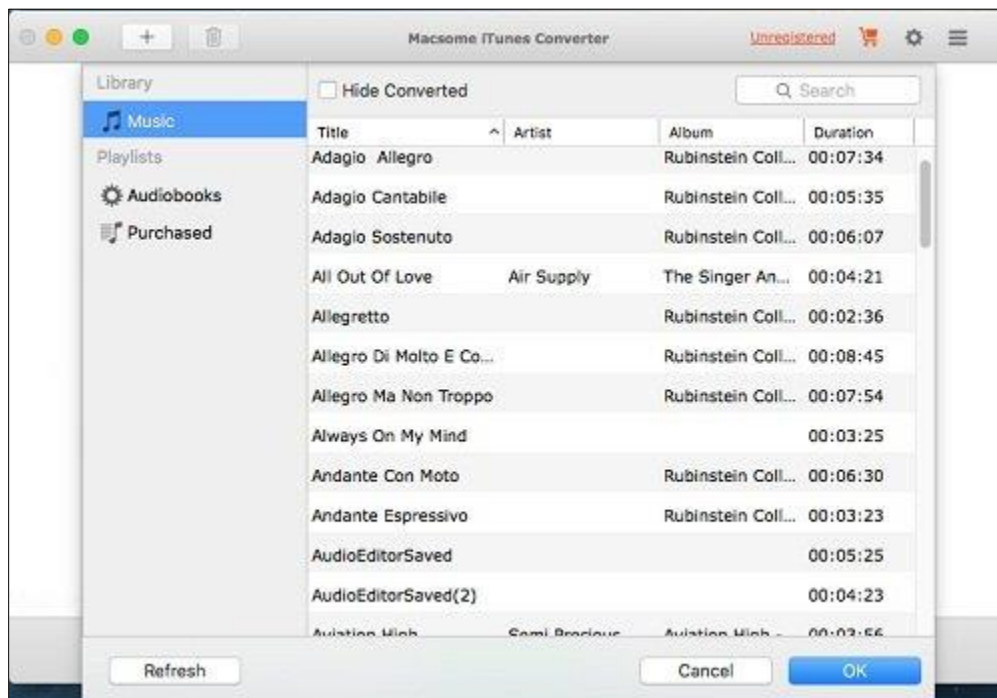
Macsome iTunes Converter

Unregistered

Library

Music

Playlists

Audiobooks

Purchased

Hide Converted

Search

| Title | Artist | Album | Duration |
|---|---|---|---|
| Adagio Allegro | | Rubinstein Coll... | 00:07:34 |
| Adagio Cantabile | | Rubinstein Coll... | 00:05:35 |
| Adagio Sostenuto | | Rubinstein Coll... | 00:06:07 |
| All Out Of Love | Air Supply | The Singer An... | 00:04:21 |
| Allegretto | | Rubinstein Coll... | 00:02:36 |
| Allegro Di Molto E Co... | | Rubinstein Coll... | 00:08:45 |
| Allegro Ma Non Troppo | | Rubinstein Coll... | 00:07:54 |
| Always On My Mind | | | 00:03:25 |
| Andante Con Moto | | Rubinstein Coll... | 00:06:30 |
| Andante Espressivo | | Rubinstein Coll... | 00:03:23 |
| AudioEditorSaved | | | 00:05:25 |
| AudioEditorSaved(2) | | | 00:04:23 |
| Aviation High | Semi Precious | Aviation High - | 00:03:56 |

Refresh

Cancel

OK